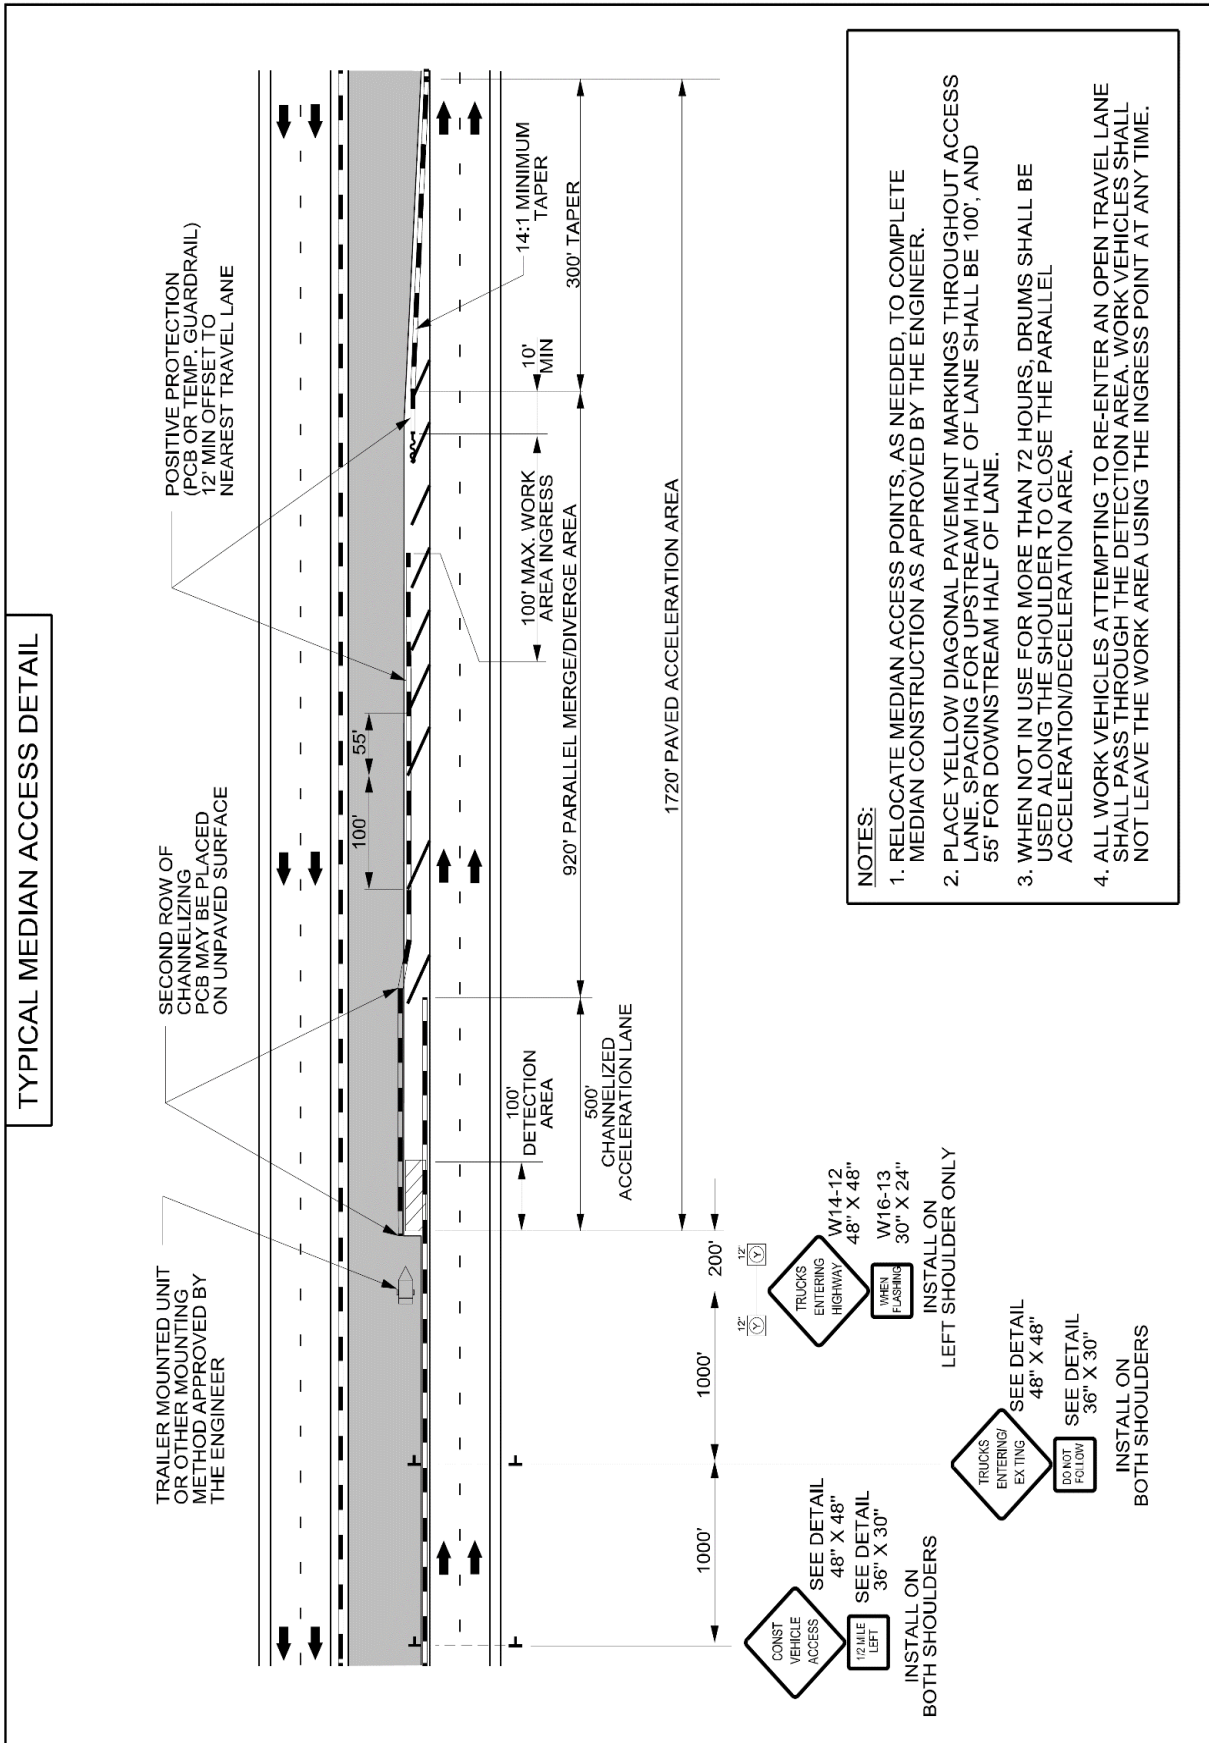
TYPICAL MEDIAN ACCESS DETAIL

TRAILER MOUNTED UNIT OR OTHER MOUNTING METHOD APPROVED BY THE ENGINEER

SECOND ROW OF CHANNELIZING PCB MAY BE PLACED ON UNPAVED SURFACE

POSITIVE PROTECTION (PCB OR TEMP. GUARDRAIL) 12' MIN OFFSET TO NEAREST TRAVEL LANE

14:1 MINIMUM TAPER

100'

55'

100' DETECTION AREA

500' CHANNELIZED ACCELERATION LANE

920' PARALLEL MERGE/DIVERGE AREA

100' MAX. WORK AREA INGRESS

10' MIN

300' TAPER

1720' PAVED ACCELERATION AREA

1000'

1000'

200'

CONST VEHICLE ACCESS

SEE DETAIL 48" X 48"

1/2 MILE LEFT

SEE DETAIL 36" X 30"

INSTALL ON BOTH SHOULDERS

TRUCKS ENTERING/ EXITING

SEE DETAIL 48" X 48"

DO NOT FOLLOW

SEE DETAIL 36" X 30"

INSTALL ON BOTH SHOULDERS

12' Y

12' Y

TRUCKS ENTERING HIGHWAY

W14-12 48" X 48"

WHEN FLASHING

W16-13 30" X 24"

INSTALL ON LEFT SHOULDER ONLY

NOTES:

1. RELOCATE MEDIAN ACCESS POINTS, AS NEEDED, TO COMPLETE MEDIAN CONSTRUCTION AS APPROVED BY THE ENGINEER.

2. PLACE YELLOW DIAGONAL PAVEMENT MARKINGS THROUGHOUT ACCESS LANE. SPACING FOR UPSTREAM HALF OF LANE SHALL BE 100', AND 55' FOR DOWNSTREAM HALF OF LANE.

3. WHEN NOT IN USE FOR MORE THAN 72 HOURS, DRUMS SHALL BE USED ALONG THE SHOULDER TO CLOSE THE PARALLEL ACCELERATION/DECELERATION AREA.

4. ALL WORK VEHICLES ATTEMPTING TO RE-ENTER AN OPEN TRAVEL LANE SHALL PASS THROUGH THE DETECTION AREA. WORK VEHICLES SHALL NOT LEAVE THE WORK AREA USING THE INGRESS POINT AT ANY TIME.